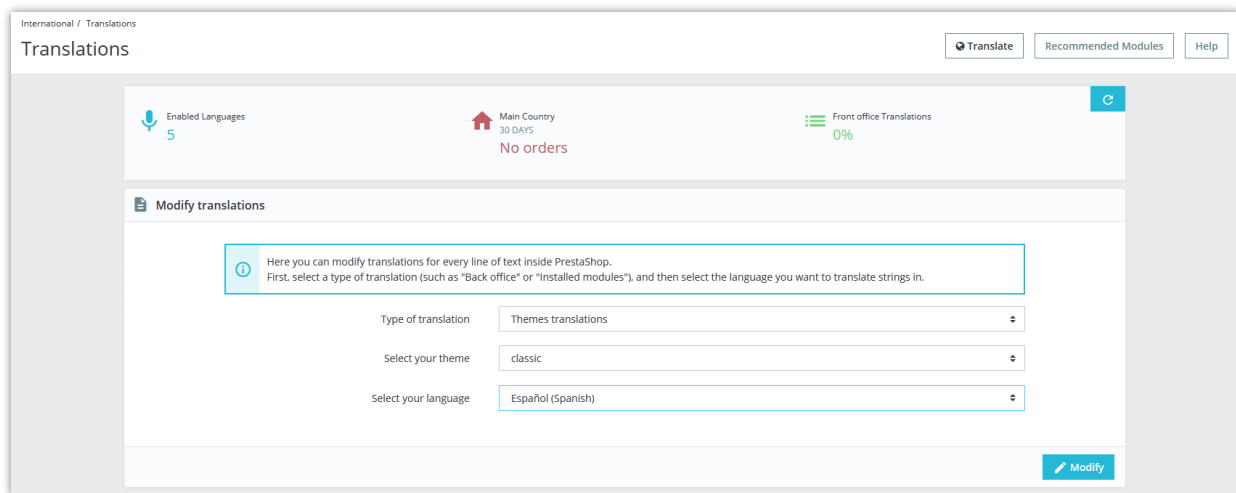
International / Translations

Translations

Translate | Recommended Modules | Help

Enabled Languages
5

Main Country
30 DAYS
No orders

Front office Translations
0%

Modify translations

Here you can modify translations for every line of text inside PrestaShop.
First, select a type of translation (such as "Back office" or "Installed modules"), and then select the language you want to translate strings in.

Type of translation | Themes translations

Select your theme | classic

Select your language | Español (Spanish)

Modify